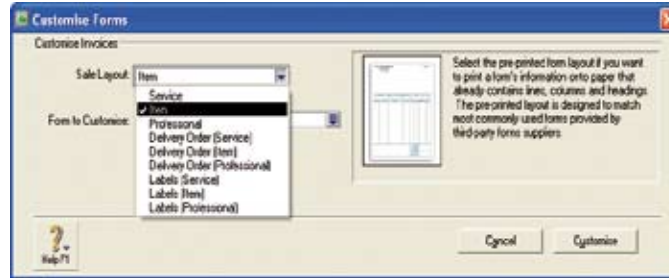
Customise Forms

Customise Invoices

Sale Layout: Item

Service
✓ Item
Professional
Delivery Order (Service)
Delivery Order (Item)
Delivery Order (Professional)
Labels (Service)
Labels (Item)
Labels (Professional)

Form to Customise:

Select the pre-printed form layout if you want to print a form's information onto paper that already contains lines, columns and headings. The pre-printed layout is designed to match most commonly used forms provided by third-party forms suppliers.

Help F1

Cancel

Customise